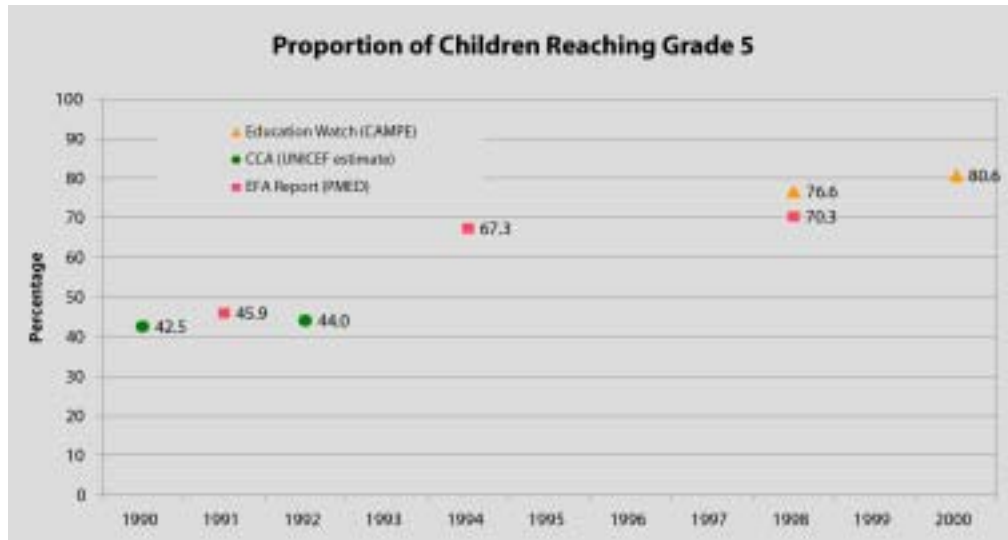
Proportion of Children Reaching Grade 5

100
90
80
70
60
50
40
30
20
10
0

Percentage

Education Watch (CAMPE)
CCA (UNICEF estimate)
EFA Report (PMED)

42.5
45.9
44.0
67.3
76.6
70.3
80.6

1990 1991 1992 1993 1994 1995 1996 1997 1998 1999 2000